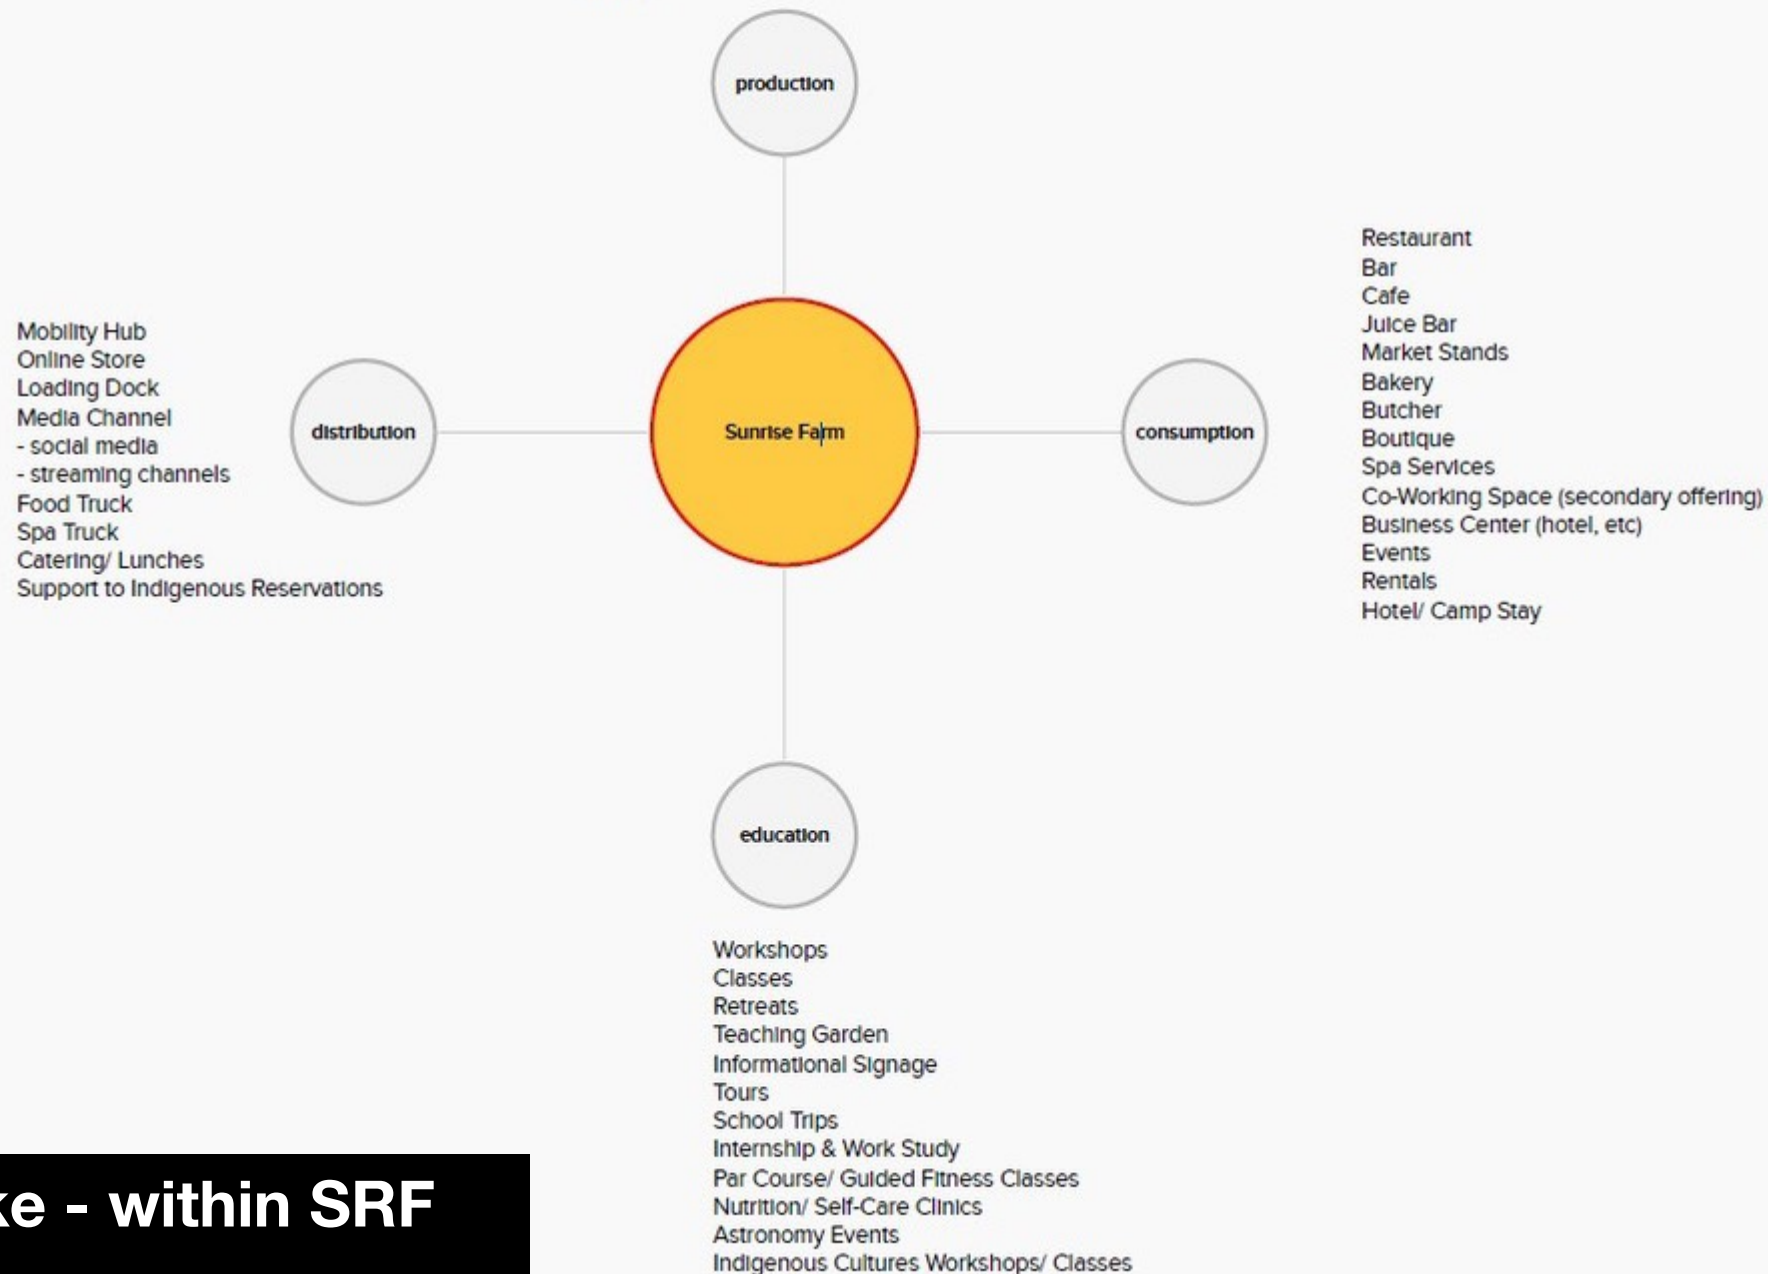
production

Mobility Hub
Online Store
Loading Dock
Media Channel
- social media
- streaming channels
Food Truck
Spa Truck
Catering/ Lunches
Support to Indigenous Reservations

distribution

Sunrise Farm

consumption

Restaurant
Bar
Cafe
Juice Bar
Market Stands
Bakery
Butcher
Boutique
Spa Services
Co-Working Space (secondary offering)
Business Center (hotel, etc)
Events
Rentals
Hotel/ Camp Stay

education

Workshops
Classes
Retreats
Teaching Garden
Informational Signage
Tours
School Trips
Internship & Work Study
Par Course/ Guided Fitness Classes
Nutrition/ Self-Care Clinics
Astronomy Events
Indigenous Cultures Workshops/ Classes

ke - within SRF